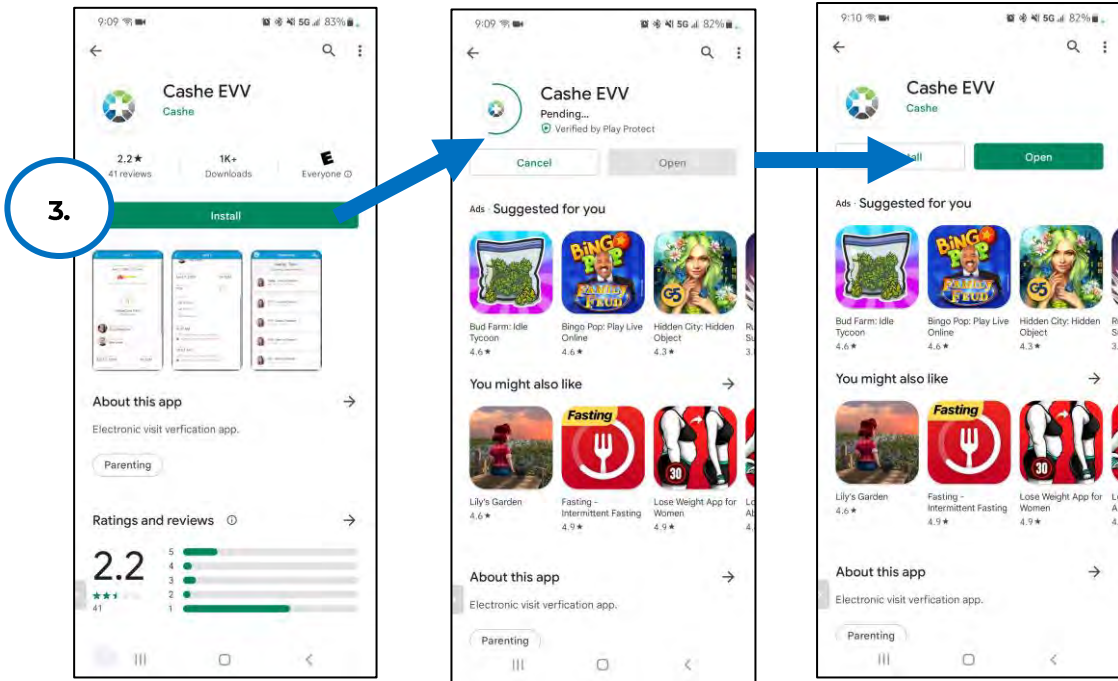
9:09 5G 83%

Cashe EVV
Cashe

2.2★
41 reviews

1K+
Downloads

E
Everyone

3.

Install

About this app

Electronic visit verfication app.

Parenting

Ratings and reviews

2.2
41

5
4
3
2
1

9:09 5G 82%

Cashe EVV
Pending...
Verified by Play Protect

Cancel

Open

Ads · Suggested for you

Bud Farm: Idle Tycoon
4.6★

Bingo Pop: Play Live Online
4.6★

Hidden City: Hidden Object
4.3★

You might also like

Lily's Garden
4.6★

Fasting - Intermittent Fasting
4.9★

Lose Weight App for Women
4.9★

About this app

Electronic visit verfication app.

Parenting

9:10 5G 82%

Cashe EVV
Cashe

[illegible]all

Open

Ads · Suggested for you

Bud Farm: Idle Tycoon
4.6★

Bingo Pop: Play Live Online
4.6★

Hidden City: Hidden Object
4.3★

You might also like

Lily's Garden
4.6★

Fasting - Intermittent Fasting
4.9★

Lose Weight App for Women
4.9★

About this app

Electronic visit verfication app.

Parenting